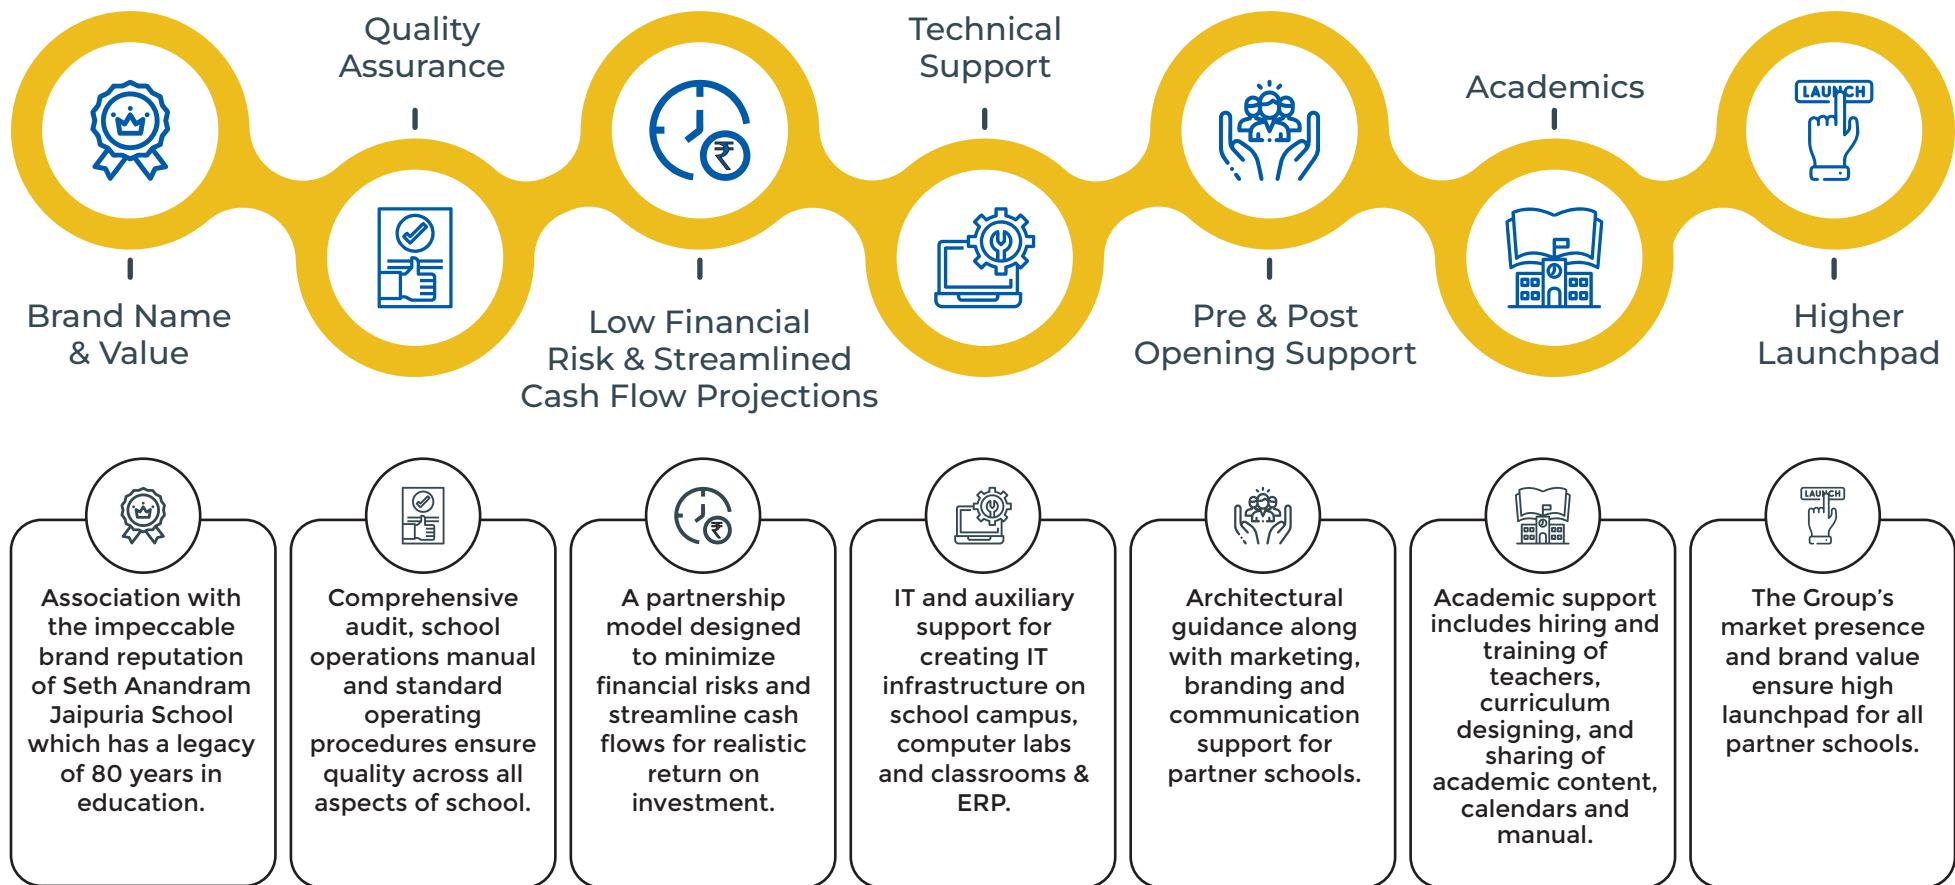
Quality Assurance

Technical Support

Academics

LAUNCH

Brand Name & Value

Low Financial Risk & Streamlined Cash Flow Projections

Pre & Post Opening Support

Higher Launchpad

Association with the impeccable brand reputation of Seth Anandram Jaipuria School which has a legacy of 80 years in education.

Comprehensive audit, school operations manual and standard operating procedures ensure quality across all aspects of school.

A partnership model designed to minimize financial risks and streamline cash flows for realistic return on investment.

IT and auxiliary support for creating IT infrastructure on school campus, computer labs and classrooms & ERP.

Architectural guidance along with marketing, branding and communication support for partner schools.

Academic support includes hiring and training of teachers, curriculum designing, and sharing of academic content, calendars and manual.

LAUNCH

The Group's market presence and brand value ensure high launchpad for all partner schools.